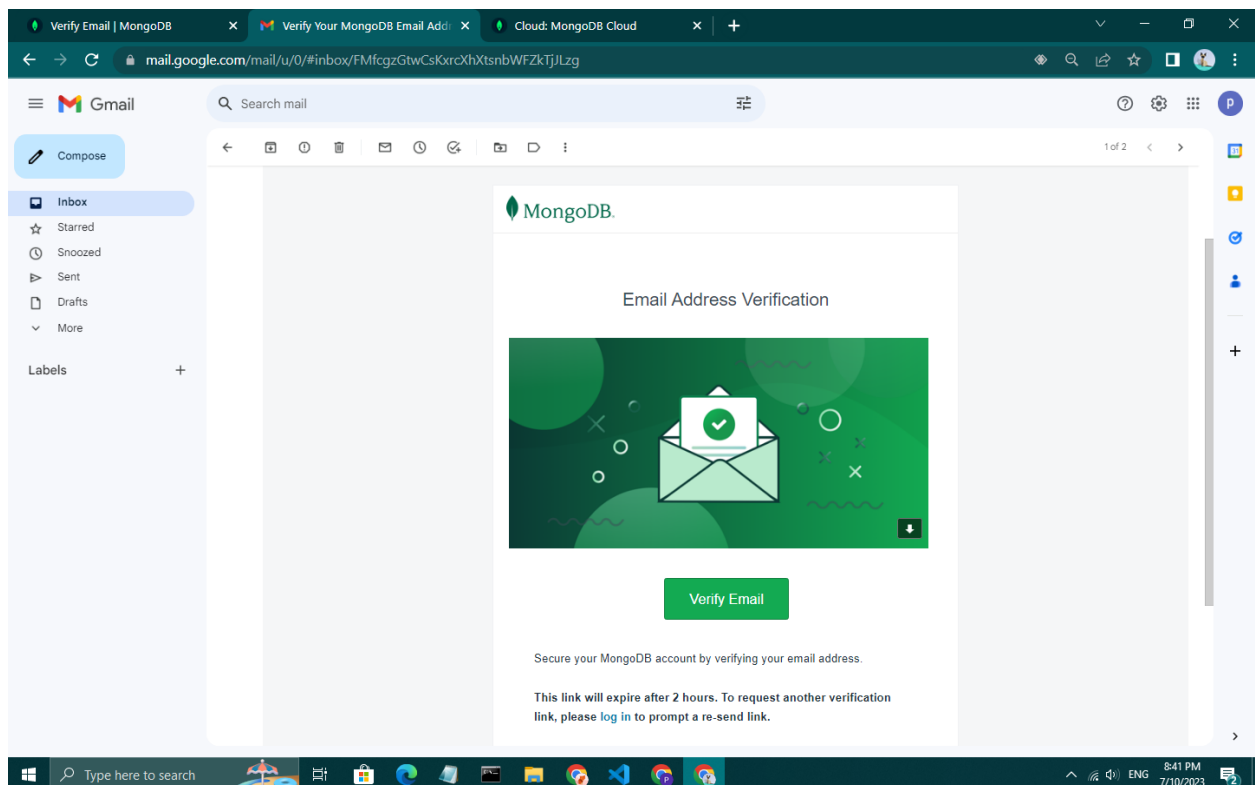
Verify Email | MongoDB
Verify Your MongoDB Email Addr
Cloud: MongoDB Cloud

mail.google.com/mail/u/0/#inbox/FMfcgzGtwCsKxrcXhXtsnbWFZkTjJLzg

Gmail
Search mail

Compose
Inbox
Starred
Snoozed
Sent
Drafts
More

Labels

1 of 2

MongoDB.

Email Address Verification

Verify Email

Secure your MongoDB account by verifying your email address.

**This link will expire after 2 hours. To request another verification link, please log in to prompt a re-send link.**

Type here to search
ENG
8:41 PM
7/10/2023